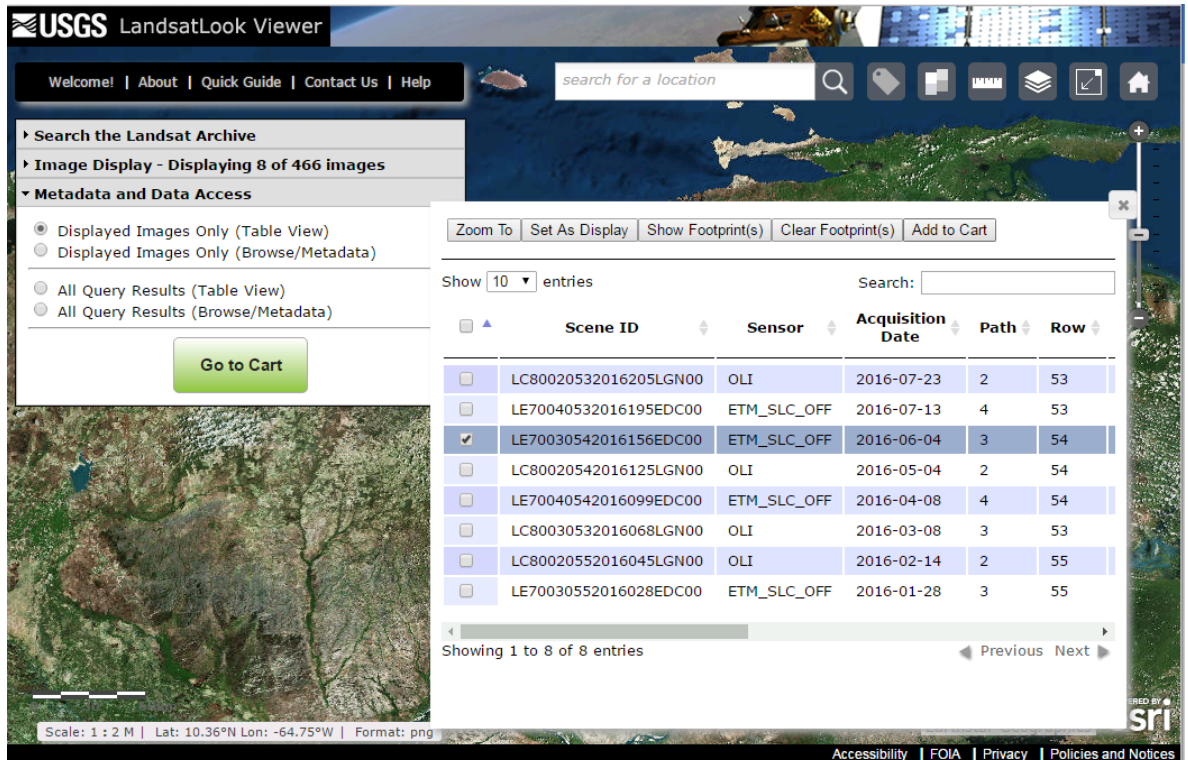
USGS LandsatLook Viewer

Welcome! | About | Quick Guide | Contact Us | Help

search for a location

Search the Landsat Archive
Image Display - Displaying 8 of 466 images
Metadata and Data Access

Displayed Images Only (Table View)
Displayed Images Only (Browse/Metadata)

All Query Results (Table View)
All Query Results (Browse/Metadata)

Go to Cart

Zoom To | Set As Display | Show Footprint(s) | Clear Footprint(s) | Add to Cart

Show 10 entries

Search:

| | Scene ID | Sensor | Acquisition Date | Path | Row |
|---|---|---|---|---|---|
| | LC80020532016205LGN00 | OLI | 2016-07-23 | 2 | 53 |
| | LE70040532016195EDC00 | ETM_SLC_OFF | 2016-07-13 | 4 | 53 |
| ✔ | LE70030542016156EDC00 | ETM_SLC_OFF | 2016-06-04 | 3 | 54 |
| | LC80020542016125LGN00 | OLI | 2016-05-04 | 2 | 54 |
| | LE70040542016099EDC00 | ETM_SLC_OFF | 2016-04-08 | 4 | 54 |
| | LC80030532016068LGN00 | OLI | 2016-03-08 | 3 | 53 |
| | LC80020552016045LGN00 | OLI | 2016-02-14 | 2 | 55 |
| | LE70030552016028EDC00 | ETM_SLC_OFF | 2016-01-28 | 3 | 55 |

Showing 1 to 8 of 8 entries

Previous Next

Scale: 1 : 2 M | Lat: 10.36°N Lon: -64.75°W | Format: png

Accessibility | FOIA | Privacy | Policies and Notices